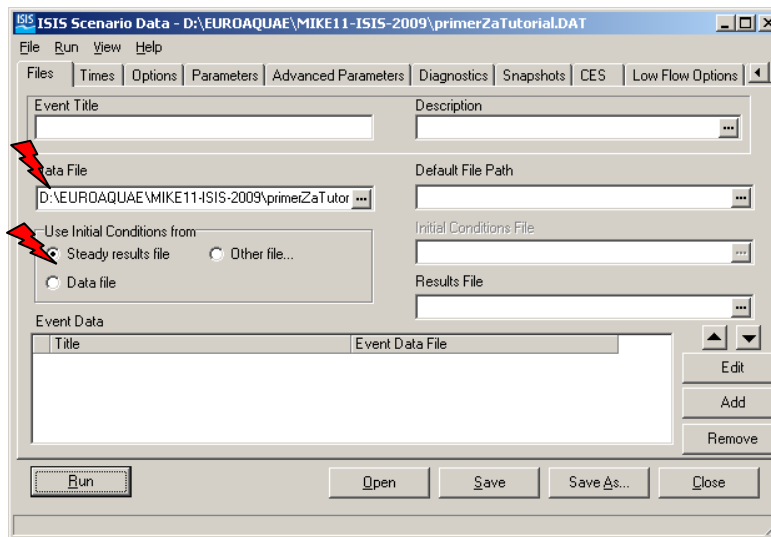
ISIS ISIS Scenario Data - D:\EUROAQUAE\MIKE11-ISIS-2009\primerZaTutorial.DAT

File Run View Help

Files | Times | Options | Parameters | Advanced Parameters | Diagnostics | Snapshots | CES | Low Flow Options

Event Title

Description

Data File

D:\EUROAQUAE\MIKE11-ISIS-2009\primerZaTutor

Default File Path

Use Initial Conditions from

Steady results file

Other file...

Data file

Initial Conditions File

Results File

Event Data

| Title | Event Data File |
|---|---|

Edit

Add

Remove

Run

Open

Save

Save As...

Close